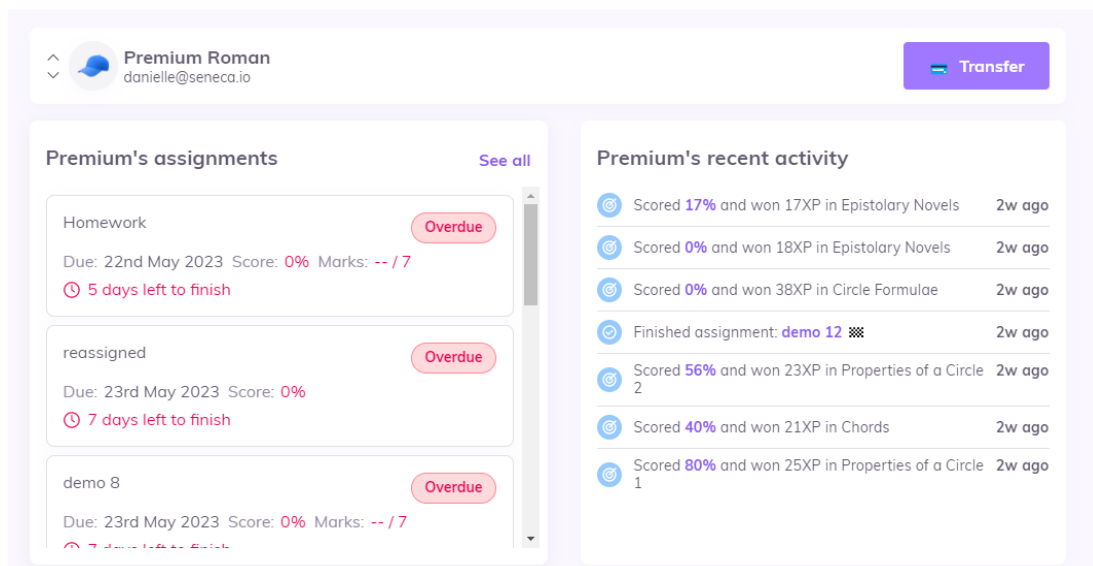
Premium Roman
danielle@seneca.io

Transfer

Premium's assignments

See all

Homework
Overdue
Due: 22nd May 2023 Score: 0% Marks: -- / 7
5 days left to finish

reassigned
Overdue
Due: 23rd May 2023 Score: 0%
7 days left to finish

demo 8
Overdue
Due: 23rd May 2023 Score: 0% Marks: -- / 7
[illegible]

Premium's recent activity

Scored 17% and won 17XP in Epistolary Novels 2w ago
Scored 0% and won 18XP in Epistolary Novels 2w ago
Scored 0% and won 38XP in Circle Formulae 2w ago
Finished assignment: demo 12 2w ago
Scored 56% and won 23XP in Properties of a Circle 2 2w ago
Scored 40% and won 21XP in Chords 2w ago
Scored 80% and won 25XP in Properties of a Circle 1 2w ago